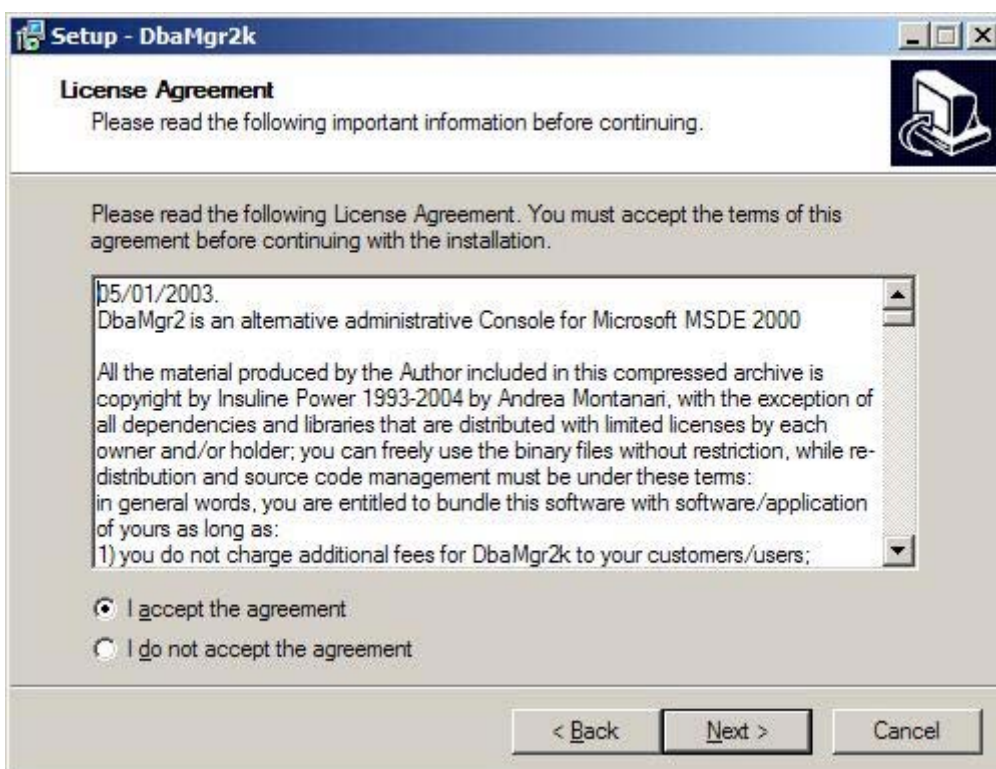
Setup - DbaMgr2k

License Agreement
Please read the following important information before continuing.

Please read the following License Agreement. You must accept the terms of this agreement before continuing with the installation.

05/01/2003.
DbaMgr2 is an alternative administrative Console for Microsoft MSDE 2000

All the material produced by the Author included in this compressed archive is copyright by Insuline Power 1993-2004 by Andrea Montanari, with the exception of all dependencies and libraries that are distributed with limited licenses by each owner and/or holder; you can freely use the binary files without restriction, while re-distribution and source code management must be under these terms:
in general words, you are entitled to bundle this software with software/application of yours as long as:
1) you do not charge additional fees for DbaMgr2k to your customers/users;

I accept the agreement
I do not accept the agreement

< Back
Next >
Cancel